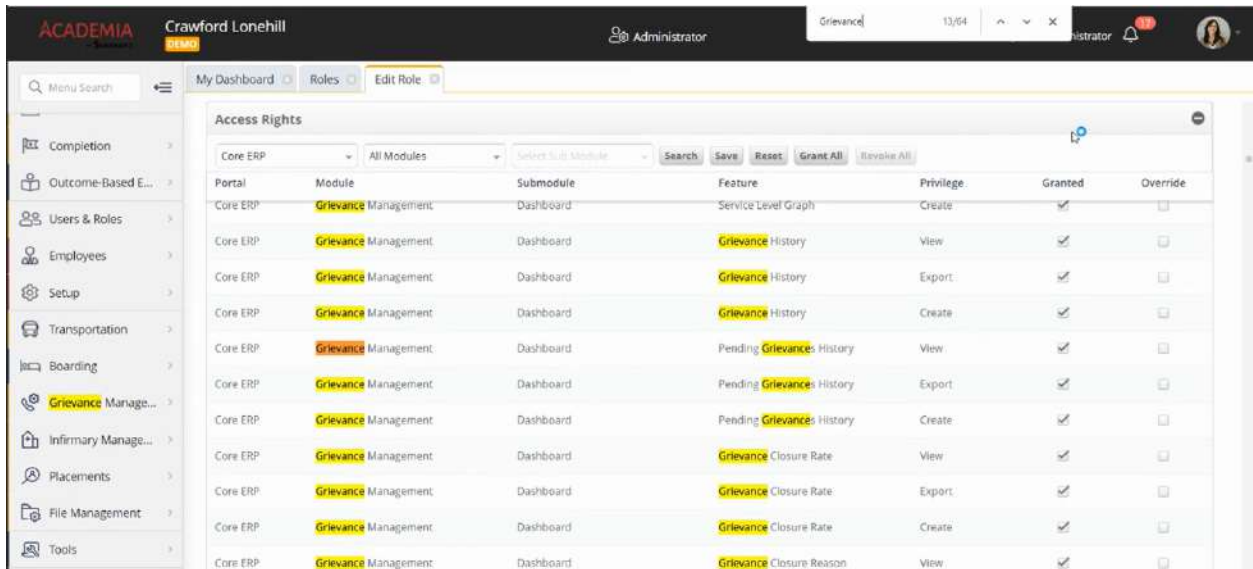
ACADEMIA

Crawford Lonehill
DEMO

Administrator

Grievance 13/64

istrator 17

Menu Search

Completion
Outcome-Based E...
Users & Roles
Employees
Setup
Transportation
Boarding
Grievance Manage...
Infirmary Manage...
Placements
File Management
Tools

My Dashboard | Roles | Edit Role

Access Rights

Core ERP | All Modules | Select Sub Module | Search | Save | Reset | Grant All | Revoke All

| Portal | Module | Submodule | Feature | Privilege | Granted | Override |
|---|---|---|---|---|---|---|
| Core ERP | Grievance Management | Dashboard | Service Level Graph | Create | ✓ | |
| Core ERP | Grievance Management | Dashboard | Grievance History | View | ✓ | |
| Core ERP | Grievance Management | Dashboard | Grievance History | Export | ✓ | |
| Core ERP | Grievance Management | Dashboard | Grievance History | Create | ✓ | |
| Core ERP | Grievance Management | Dashboard | Pending Grievances History | View | ✓ | |
| Core ERP | Grievance Management | Dashboard | Pending Grievances History | Export | ✓ | |
| Core ERP | Grievance Management | Dashboard | Pending Grievances History | Create | ✓ | |
| Core ERP | Grievance Management | Dashboard | Grievance Closure Rate | View | ✓ | |
| Core ERP | Grievance Management | Dashboard | Grievance Closure Rate | Export | ✓ | |
| Core ERP | Grievance Management | Dashboard | Grievance Closure Rate | Create | ✓ | |
| Core ERP | Grievance Management | Dashboard | Grievance Closure Reason | View | ✓ | |